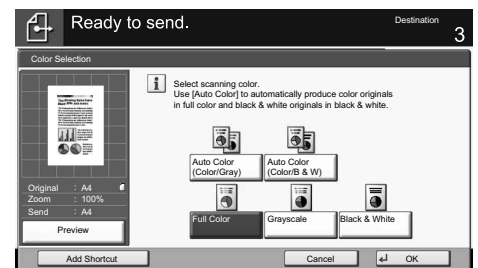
Ready to send.

Destination
3

Color Selection

Select scanning color.
Use [Auto Color] to automatically produce color originals in full color and black & white originals in black & white.

Auto Color (Color/Gray)

Auto Color (Color/B & W)

Full Color

Grayscale

Black & White

Original : A4
Zoom : 100%
Send : A4

Preview

Add Shortcut

Cancel

OK